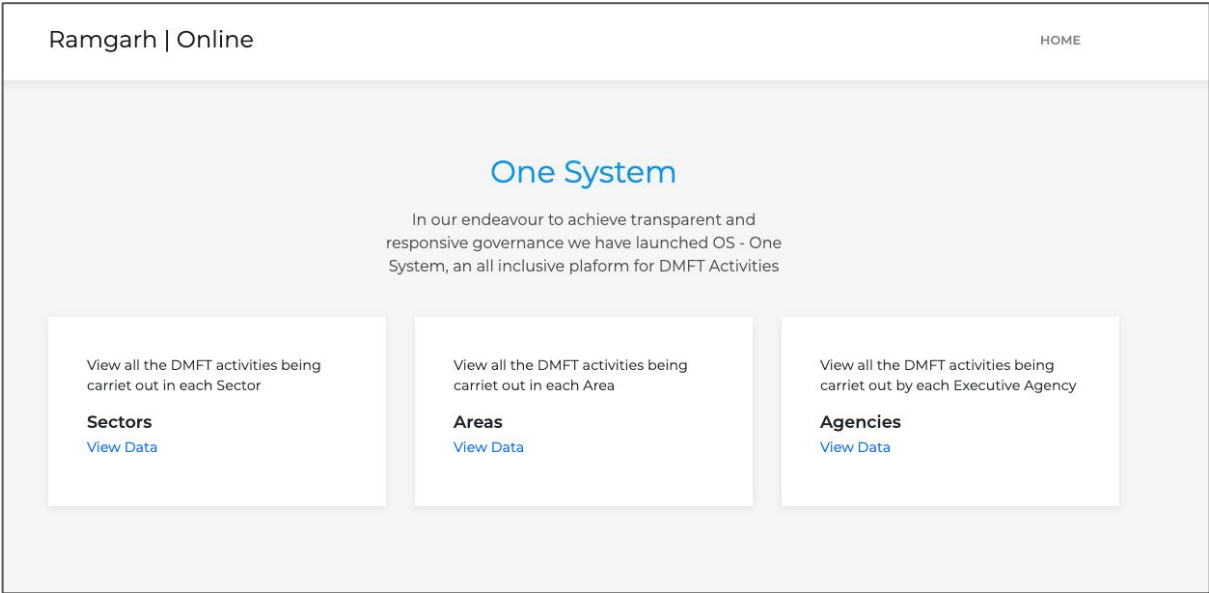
Ramgarh | Online

HOME

One System

In our endeavour to achieve transparent and responsive governance we have launched OS - One System, an all inclusive plaform for DMFT Activities

View all the DMFT activities being carriet out in each Sector

Sectors

View Data

View all the DMFT activities being carriet out in each Area

Areas

View Data

View all the DMFT activities being carriet out by each Executive Agency

Agencies

View Data